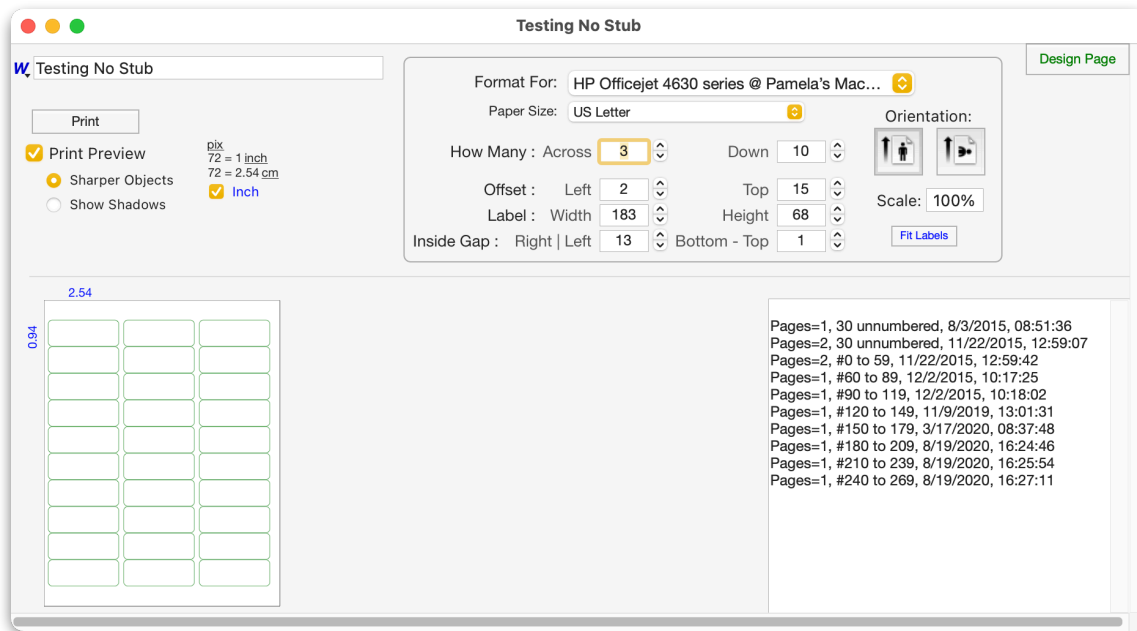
Testing No Stub

Design Page

W Testing No Stub

Print

Print Preview

Sharper Objects

Show Shadows

pix
72 = 1 inch
72 = 2.54 cm

Inch

Format For: HP Officejet 4630 series @ Pamela's Mac...

Paper Size: US Letter

Orientation:

How Many : Across 3 Down 10

Offset : Left 2 Top 15

Label : Width 183 Height 68

Inside Gap : Right | Left 13 Bottom - Top 1

Scale: 100%

Fit Labels

2.54

0.94

Pages=1, 30 unnumbered, 8/3/2015, 08:51:36
Pages=2, 30 unnumbered, 11/22/2015, 12:59:07
Pages=2, #0 to 59, 11/22/2015, 12:59:42
Pages=1, #60 to 89, 12/2/2015, 10:17:25
Pages=1, #90 to 119, 12/2/2015, 10:18:02
Pages=1, #120 to 149, 11/9/2019, 13:01:31
Pages=1, #150 to 179, 3/17/2020, 08:37:48
Pages=1, #180 to 209, 8/19/2020, 16:24:46
Pages=1, #210 to 239, 8/19/2020, 16:25:54
Pages=1, #240 to 269, 8/19/2020, 16:27:11